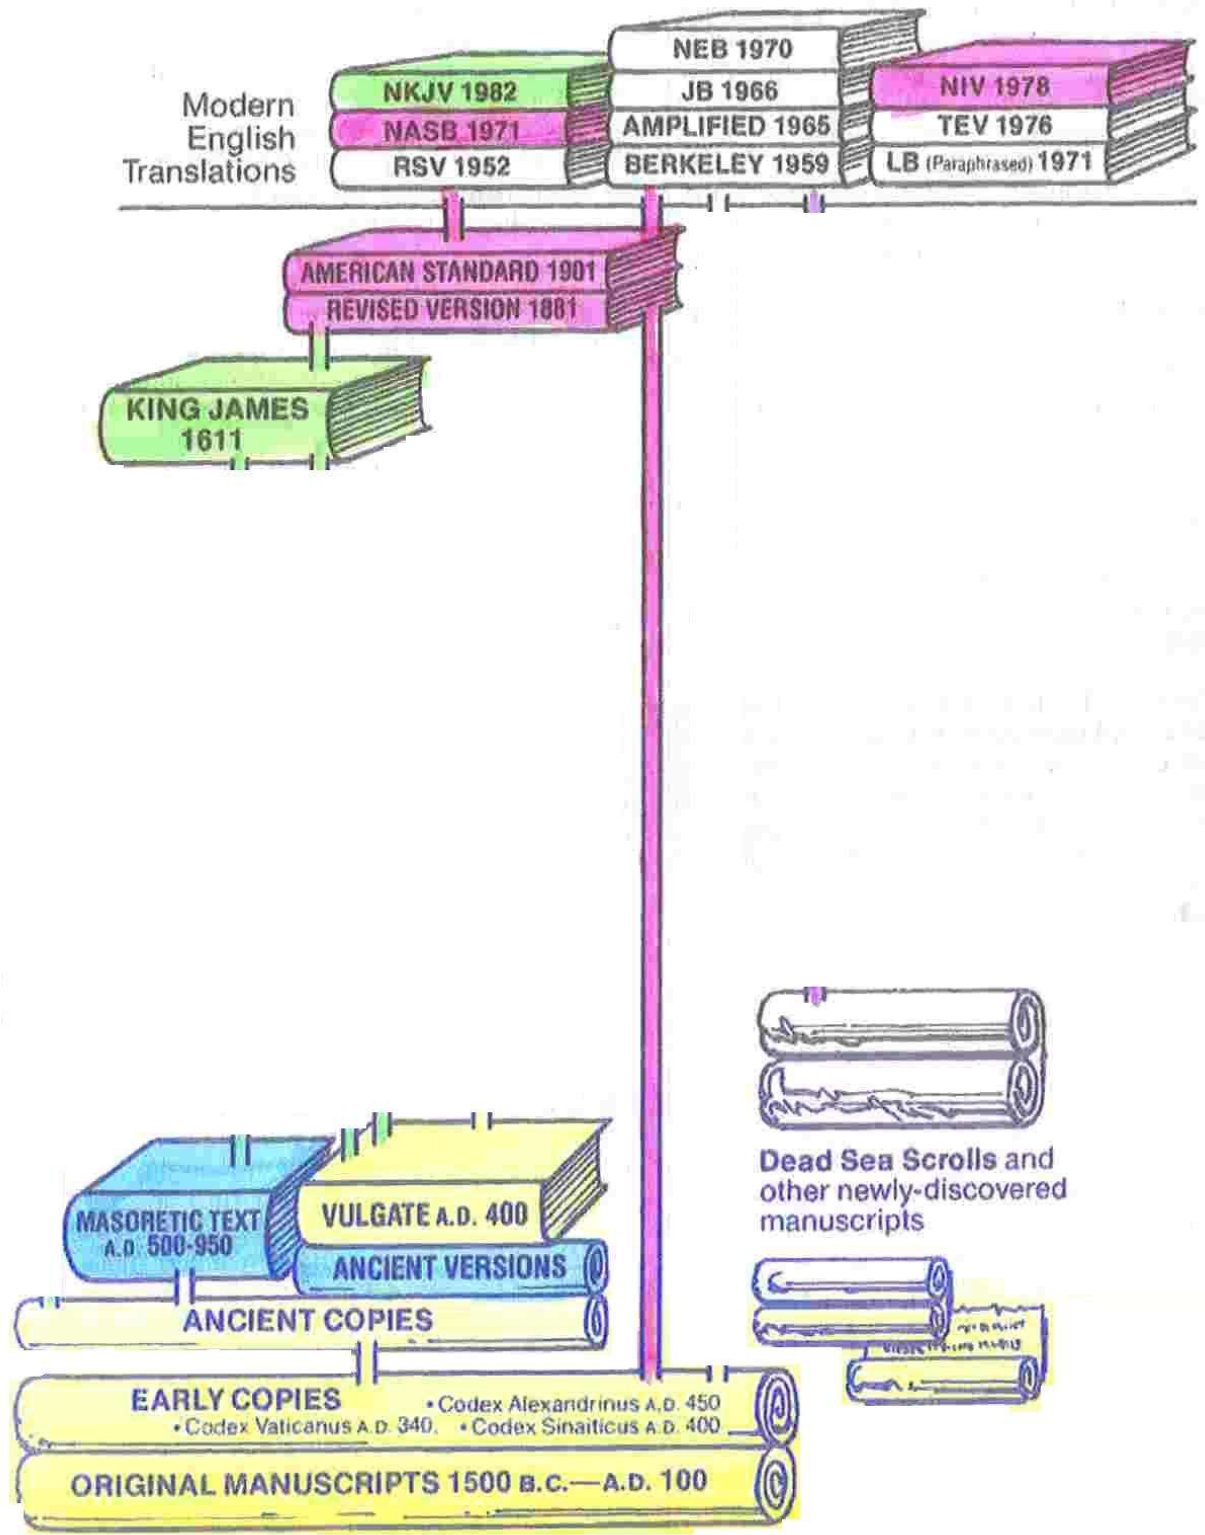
Modern English Translations

NKJV 1982
NASB 1971
RSV 1952

NEB 1970
JB 1966
AMPLIFIED 1965
BERKELEY 1959

NIV 1978
TEV 1976
LB (Paraphrased) 1971

AMERICAN STANDARD 1901
REVISED VERSION 1881

KING JAMES 1611

Dead Sea Scrolls and other newly-discovered manuscripts

MASORETIC TEXT A.D. 500-950

VULGATE A.D. 400

ANCIENT VERSIONS

ANCIENT COPIES

EARLY COPIES • Codex Alexandrinus A.D. 450
• Codex Vaticanus A.D. 340. • Codex Sinaiticus A.D. 400

ORIGINAL MANUSCRIPTS 1500 B.C.—A.D. 100